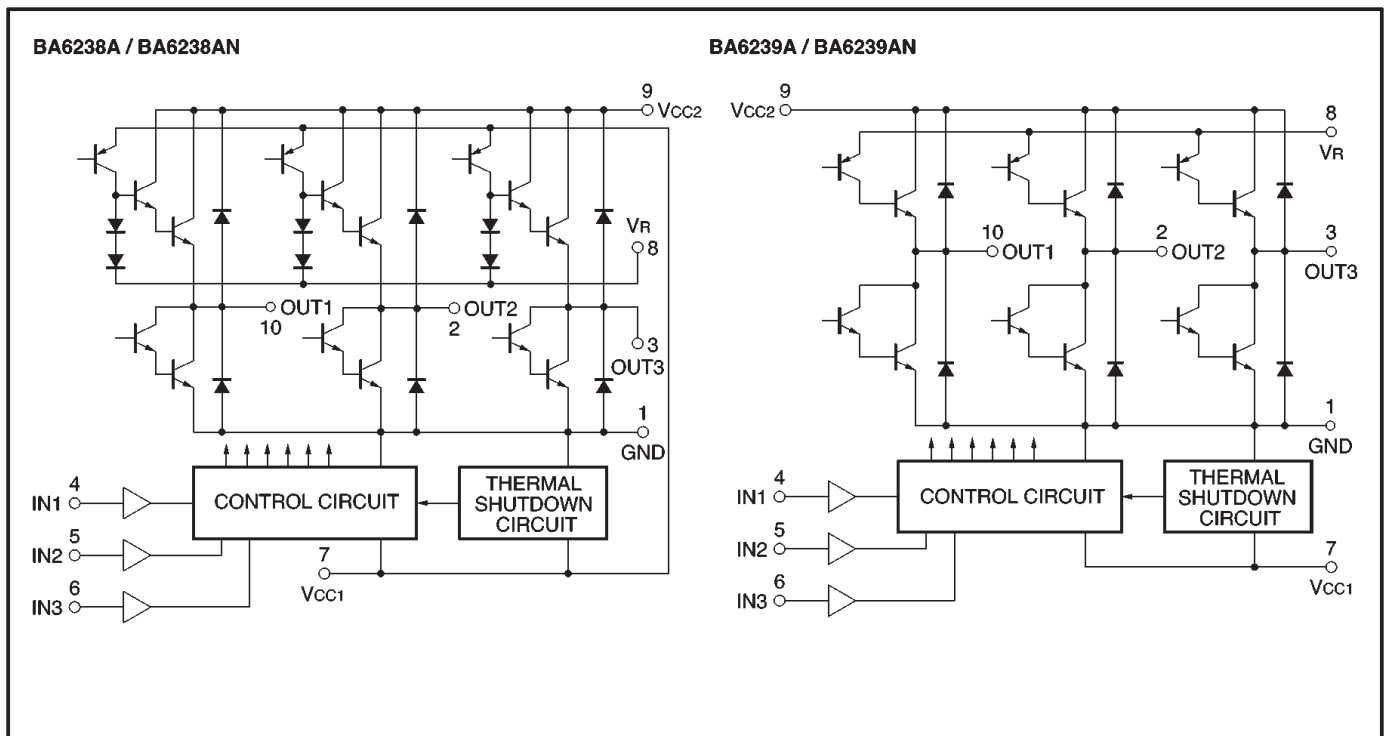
BA6238A / BA6238AN

9 VCC2

VR 8

OUT1 10

OUT2 2

3 OUT3

1 GND

4 IN1

5 IN2

6 IN3

CONTROL CIRCUIT

THERMAL SHUTDOWN CIRCUIT

7 VCC1

BA6239A / BA6239AN

9 VCC2

8 VR

10 OUT1

2 OUT2

3 OUT3

1 GND

4 IN1

5 IN2

6 IN3

CONTROL CIRCUIT

THERMAL SHUTDOWN CIRCUIT

7 VCC1